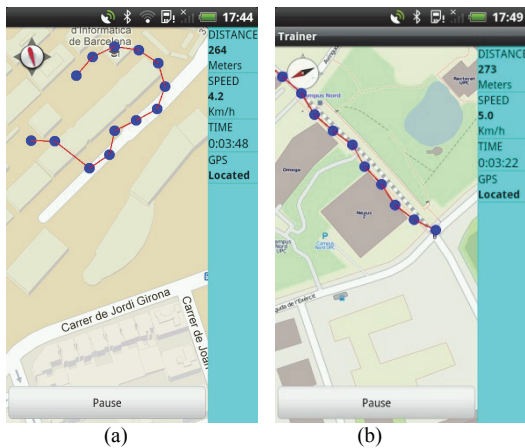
17:44

d'Informàtica de Barcelona

DISTANCE
264
Meters
SPEED
4.2
Km/h
TIME
0:03:48
GPS
Located

Carrer de Jordi Girona
Carrer de Joan

Pause

(a)

17:49
Trainer

Campus Nord

DISTANCE
273
Meters
SPEED
5.0
Km/h
TIME
0:03:22
GPS
Located

Omega
Nexus
Campus Nord UPC
Campus Nord UPC
Rectorat UPC

Pause

(b)